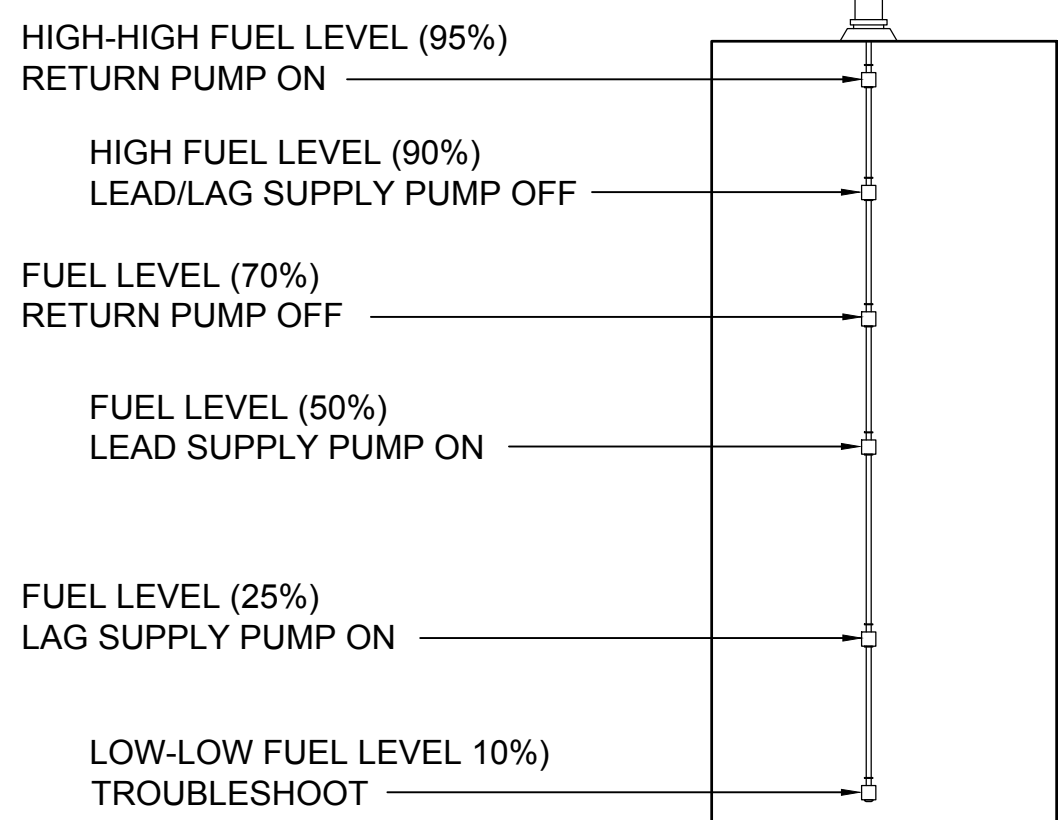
HIGH-HIGH FUEL LEVEL (95%)
RETURN PUMP ON

HIGH FUEL LEVEL (90%)
LEAD/LAG SUPPLY PUMP OFF

FUEL LEVEL (70%)
RETURN PUMP OFF

FUEL LEVEL (50%)
LEAD SUPPLY PUMP ON

FUEL LEVEL (25%)
LAG SUPPLY PUMP ON

LOW-LOW FUEL LEVEL 10%)
TROUBLESHOOT